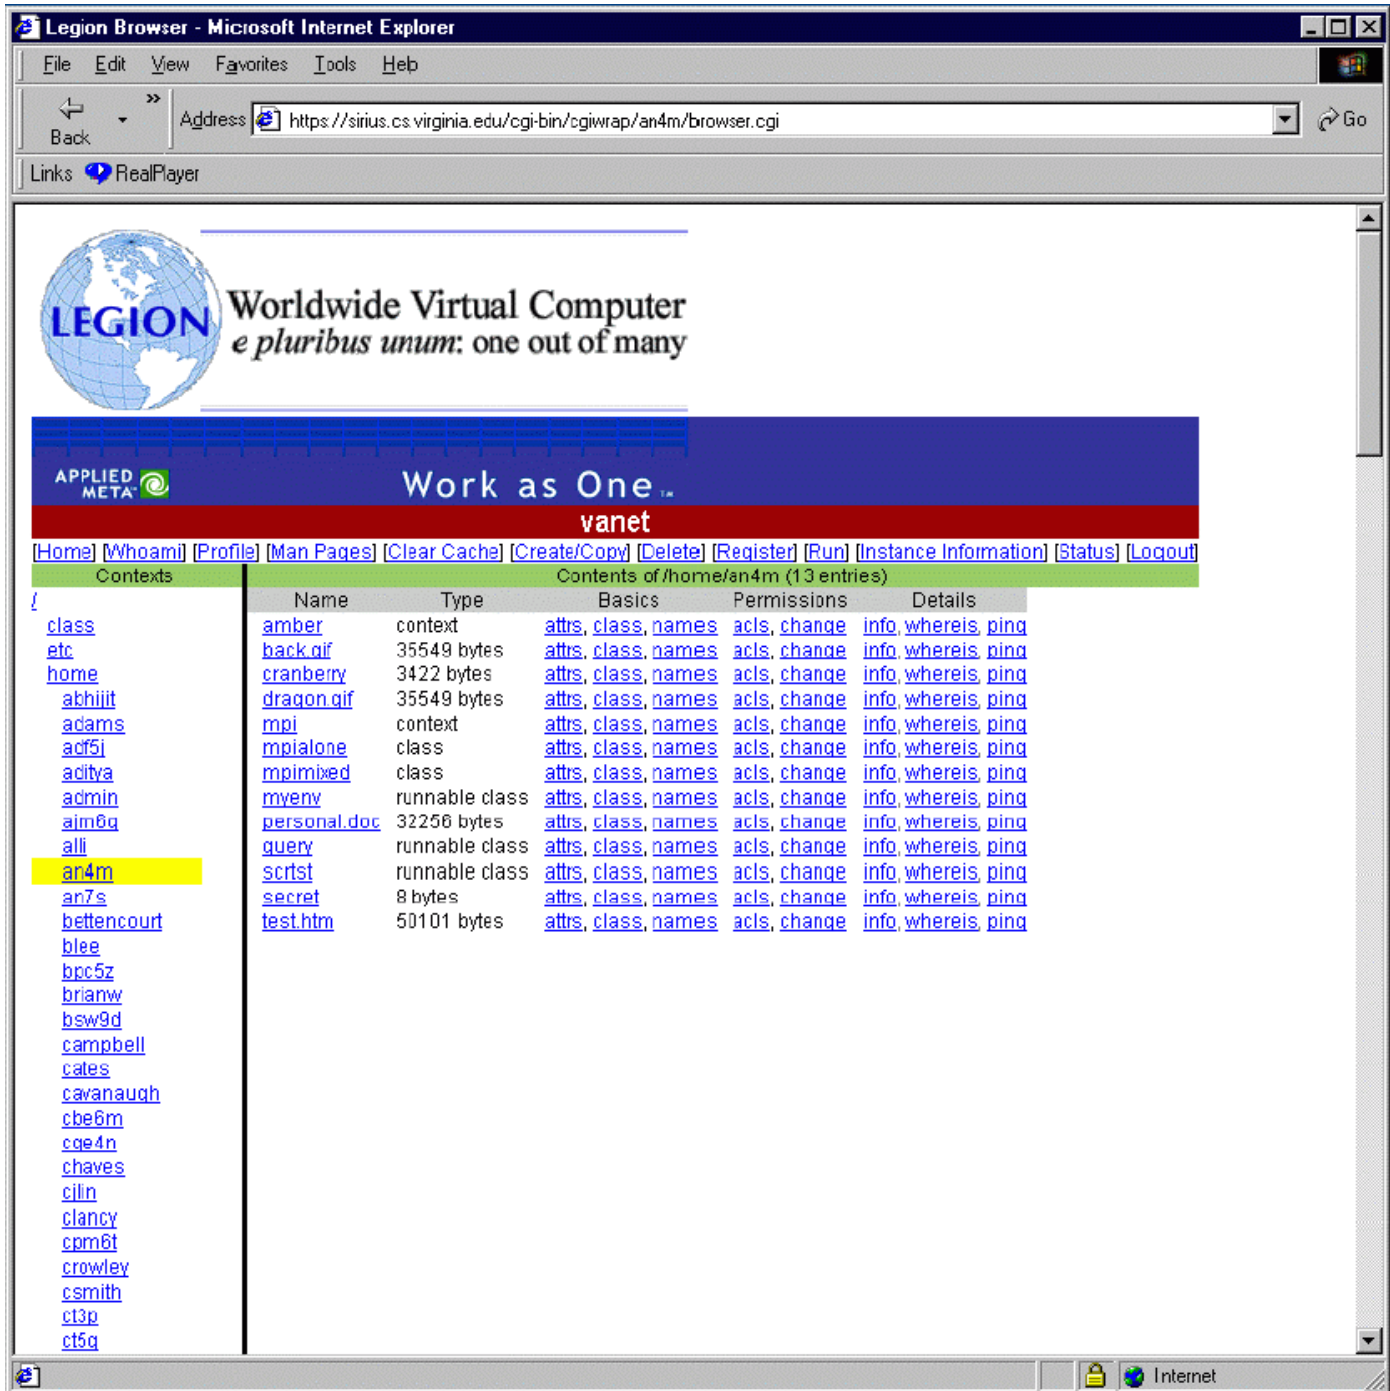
Legion Browser - Microsoft Internet Explorer

File Edit View Favorites Tools Help

Back

Address https://sirius.cs.virginia.edu/cgi-bin/cgiwrap/an4m/browser.cgi

Go

Links RealPlayer

LEGION

Worldwide Virtual Computer
e pluribus unum: one out of many

APPLIED META

Work as One TM

vanet

[Home] [Whoami] [Profile] [Man Pages] [Clear Cache] [Create/Copy] [Delete] [Register] [Run] [Instance Information] [Status] [Logout]

Contexts

/
class
etc
home
abhijit
adams
adf5j
aditya
admin
ajm6q
alli
an4m
an7s
bettencourt
blee
bpc5z
brianw
bsw9d
campbell
cates
cavanaugh
cbe6m
cge4n
chaves
cjlin
clancy
cpm6t
crowley
csmith
ct3p
ct5q

Contents of /home/an4m (13 entries)

| Name | Type | Basics | Permissions | Details |
|---|---|---|---|---|
| amber | context | attrs, class, names | acls, change | info, whereis, ping |
| back.gif | 35549 bytes | attrs, class, names | acls, change | info, whereis, ping |
| cranberry | 3422 bytes | attrs, class, names | acls, change | info, whereis, ping |
| dragon.gif | 35549 bytes | attrs, class, names | acls, change | info, whereis, ping |
| mpi | context | attrs, class, names | acls, change | info, whereis, ping |
| mpialone | class | attrs, class, names | acls, change | info, whereis, ping |
| mpimixed | class | attrs, class, names | acls, change | info, whereis, ping |
| myenv | runnable class | attrs, class, names | acls, change | info, whereis, ping |
| personal.doc | 32256 bytes | attrs, class, names | acls, change | info, whereis, ping |
| query | runnable class | attrs, class, names | acls, change | info, whereis, ping |
| scrtst | runnable class | attrs, class, names | acls, change | info, whereis, ping |
| secret | 8 bytes | attrs, class, names | acls, change | info, whereis, ping |
| test.htm | 50101 bytes | attrs, class, names | acls, change | info, whereis, ping |

Internet